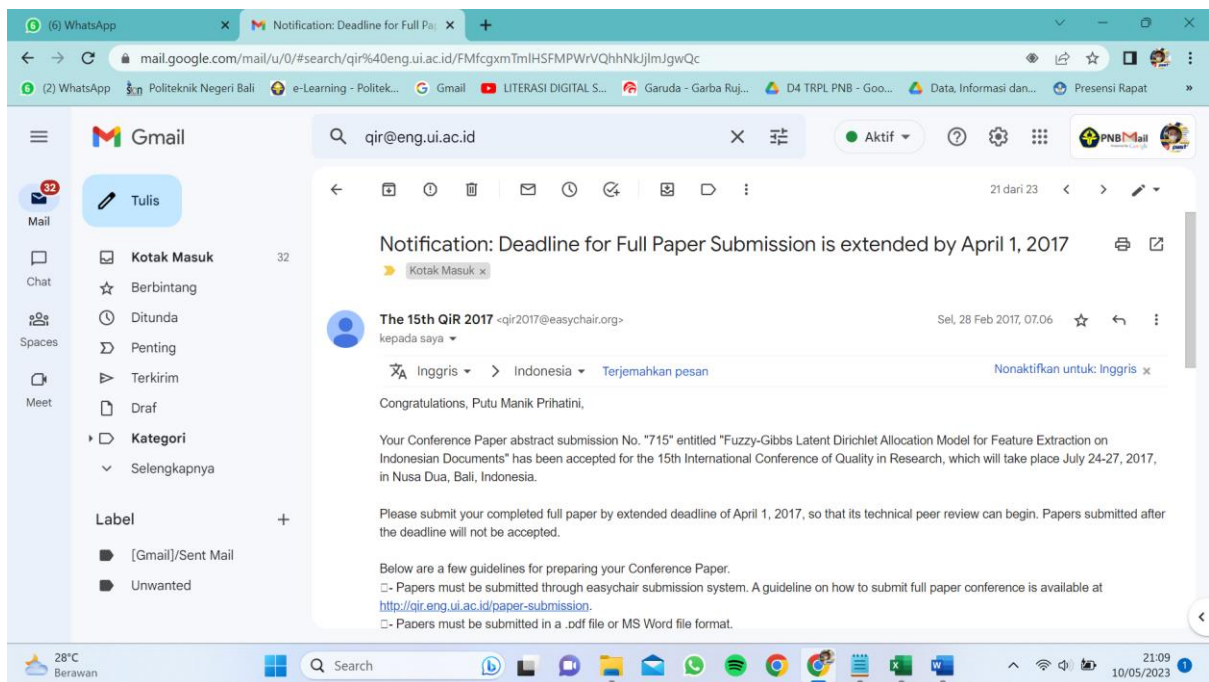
(6) WhatsApp × Notification: Deadline for Full Pa × +

mail.google.com/mail/u/0/#search/qir%40eng.ui.ac.id/FMfcgxmTmlHSFMPWrVQhhNkJjlmJgwQc

(2) WhatsApp Politeknik Negeri Bali e-Learning - Politek... Gmail LITERASI DIGITAL S... Garuda - Garba Ruj... D4 TRPL PNB - Goo... Data, Informasi dan... Presensi Rapat

Gmail

qir@eng.ui.ac.id

Aktif

PNBMail

32

Mail

Chat

Spaces

Meet

Tulis

Kotak Masuk 32

Berbintang

Ditunda

Penting

Terkirim

Draf

Kategori

Selengkapnya

Label +

[Gmail]/Sent Mail

Unwanted

21 dari 23

Notification: Deadline for Full Paper Submission is extended by April 1, 2017

Kotak Masuk ×

The 15th QiR 2017 <qir2017@easychair.org>

kepada saya

Sel, 28 Feb 2017, 07.06

Inggris > Indonesia Terjemahkan pesan

Nonaktifkan untuk: Inggris ×

Congratulations, Putu Manik Prihatini,

Your Conference Paper abstract submission No. "715" entitled "Fuzzy-Gibbs Latent Dirichlet Allocation Model for Feature Extraction on Indonesian Documents" has been accepted for the 15th International Conference of Quality in Research, which will take place July 24-27, 2017, in Nusa Dua, Bali, Indonesia.

Please submit your completed full paper by extended deadline of April 1, 2017, so that its technical peer review can begin. Papers submitted after the deadline will not be accepted.

Below are a few guidelines for preparing your Conference Paper.

□- Papers must be submitted through easychair submission system. A guideline on how to submit full paper conference is available at http://qir.eng.ui.ac.id/paper-submission.

□- Papers must be submitted in a .pdf file or MS Word file format.

28°C
Berawan

Search

21:09
10/05/2023